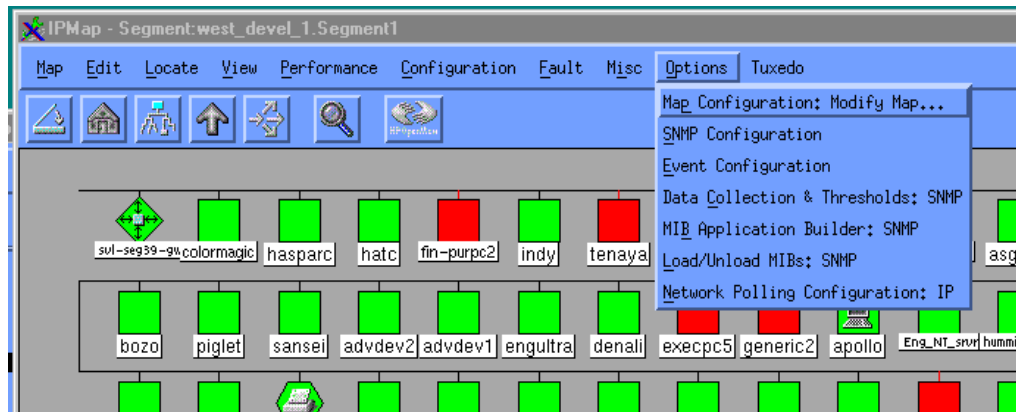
IPMap - Segment:west_devel_1.Segment1

Map Edit Locate View Performance Configuration Fault Misc Options Tuxedo

HPOpenView

Map Configuration: Modify Map...
SNMP Configuration
Event Configuration
Data Collection & Thresholds: SNMP
MIB Application Builder: SNMP
Load/Unload MIBs: SNMP
Network Polling Configuration: IP

svl-seg39-gw colormagic hasparc hatc fin-purpc2 indy tenaya asg

bozo piglet sansei advdev2 advdev1 engultra denali execpc5 generic2 apollo Eng_NT_srvr hummi